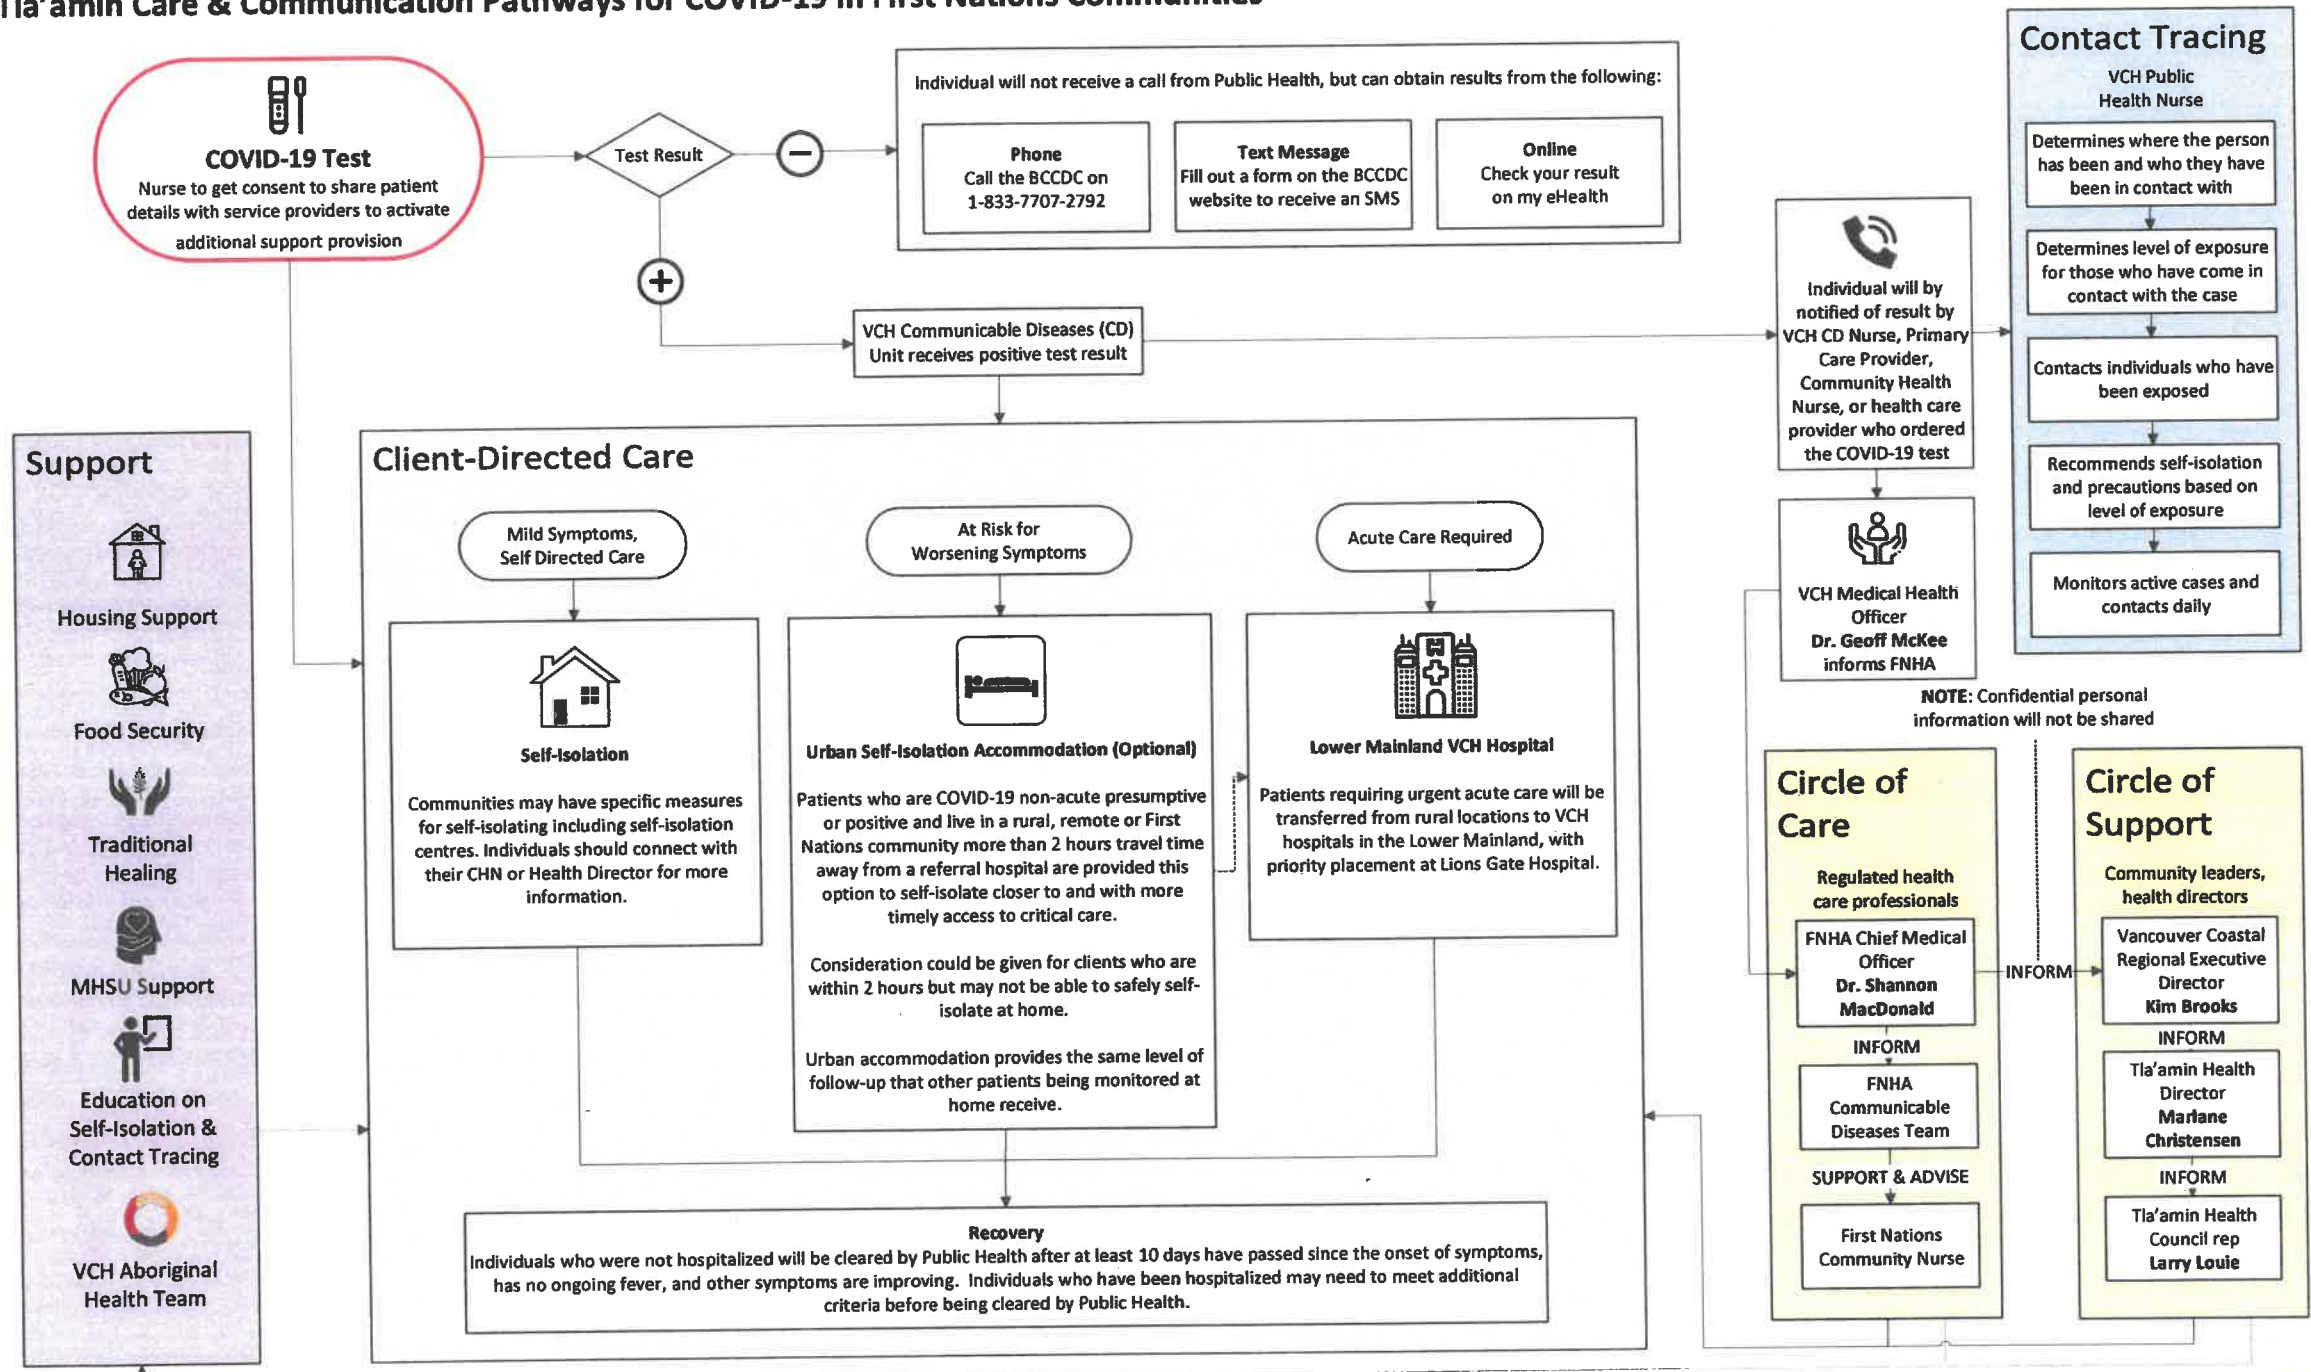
Tla'amin Care & Communication Pathways for COVID-19 in First Nations Communities

COVID-19 Test
Nurse to get consent to share patient details with service providers to activate additional support provision

Test Result

−

Individual will not receive a call from Public Health, but can obtain results from the following:

Phone
Call the BCCDC on 1-833-7707-2792

Text Message
Fill out a form on the BCCDC website to receive an SMS

Online
Check your result on my eHealth

+

VCH Communicable Diseases (CD) Unit receives positive test result

Individual will by notified of result by VCH CD Nurse, Primary Care Provider, Community Health Nurse, or health care provider who ordered the COVID-19 test

VCH Medical Health Officer
Dr. Geoff McKee
informs FNHA

Contact Tracing
VCH Public Health Nurse

Determines where the person has been and who they have been in contact with

Determines level of exposure for those who have come in contact with the case

Contacts individuals who have been exposed

Recommends self-isolation and precautions based on level of exposure

Monitors active cases and contacts daily

NOTE: Confidential personal information will not be shared

Support

Housing Support

Food Security

Traditional Healing

MHSU Support

Education on Self-Isolation & Contact Tracing

VCH Aboriginal Health Team

Client-Directed Care

Mild Symptoms, Self Directed Care

At Risk for Worsening Symptoms

Acute Care Required

Self-Isolation

Communities may have specific measures for self-isolating including self-isolation centres. Individuals should connect with their CHN or Health Director for more information.

Urban Self-Isolation Accommodation (Optional)

Patients who are COVID-19 non-acute presumptive or positive and live in a rural, remote or First Nations community more than 2 hours travel time away from a referral hospital are provided this option to self-isolate closer to and with more timely access to critical care.

Consideration could be given for clients who are within 2 hours but may not be able to safely self-isolate at home.

Urban accommodation provides the same level of follow-up that other patients being monitored at home receive.

Lower Mainland VCH Hospital

Patients requiring urgent acute care will be transferred from rural locations to VCH hospitals in the Lower Mainland, with priority placement at Lions Gate Hospital.

Recovery
Individuals who were not hospitalized will be cleared by Public Health after at least 10 days have passed since the onset of symptoms, has no ongoing fever, and other symptoms are improving. Individuals who have been hospitalized may need to meet additional criteria before being cleared by Public Health.

Circle of Care

Regulated health care professionals

FNHA Chief Medical Officer
Dr. Shannon MacDonald

INFORM

FNHA Communicable Diseases Team

SUPPORT & ADVISE

First Nations Community Nurse

INFORM

Circle of Support

Community leaders, health directors

Vancouver Coastal Regional Executive Director
Kim Brooks

INFORM

Tla'amin Health Director
Marlane Christensen

INFORM

Tla'amin Health Council rep
Larry Louie